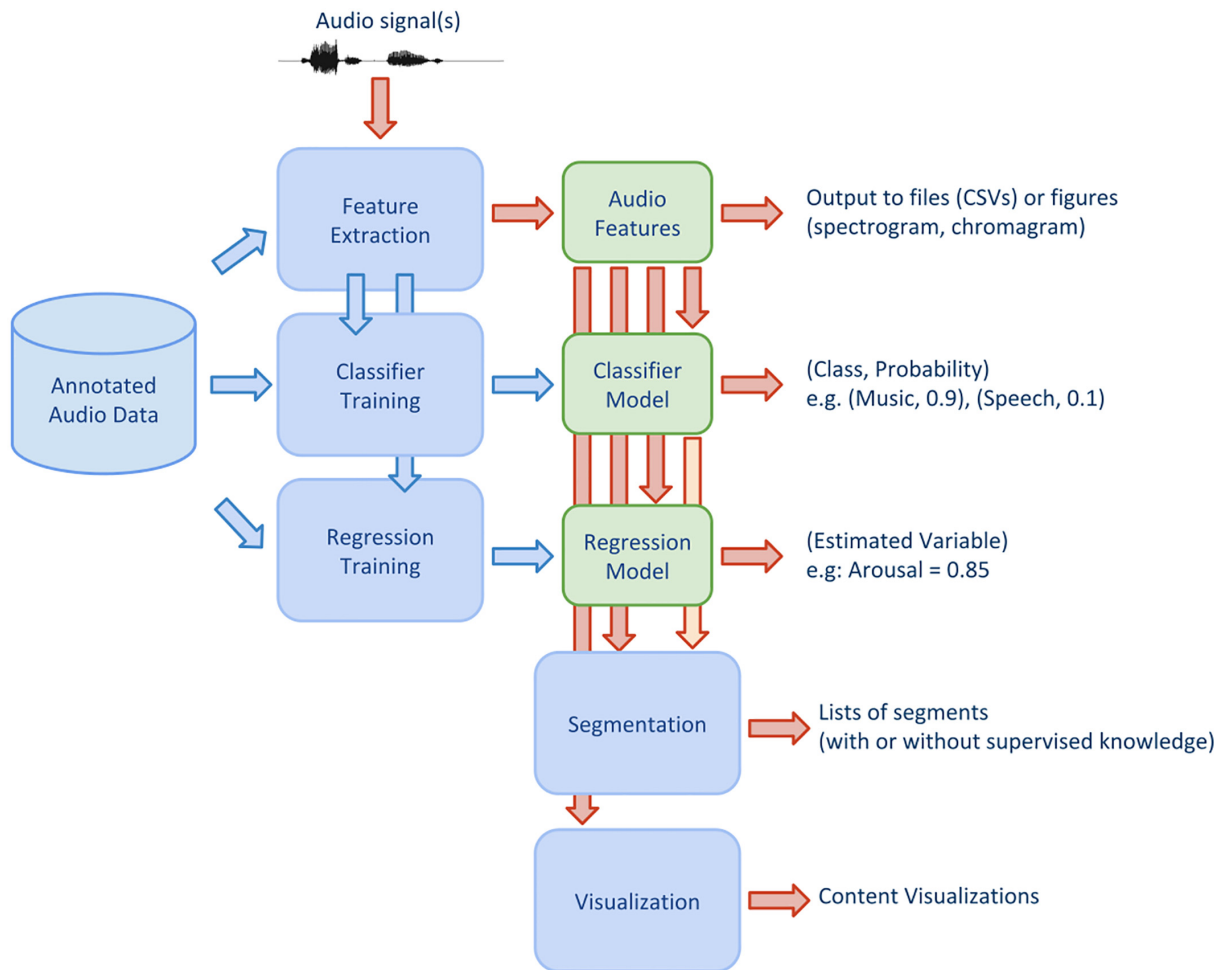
Audio signal(s)

Feature Extraction

Audio Features

Output to files (CSVs) or figures (spectrogram, chromagram)

Annotated Audio Data

Classifier Training

Classifier Model

(Class, Probability) e.g. (Music, 0.9), (Speech, 0.1)

Regression Training

Regression Model

(Estimated Variable) e.g: Arousal = 0.85

Segmentation

Lists of segments (with or without supervised knowledge)

Visualization

Content Visualizations